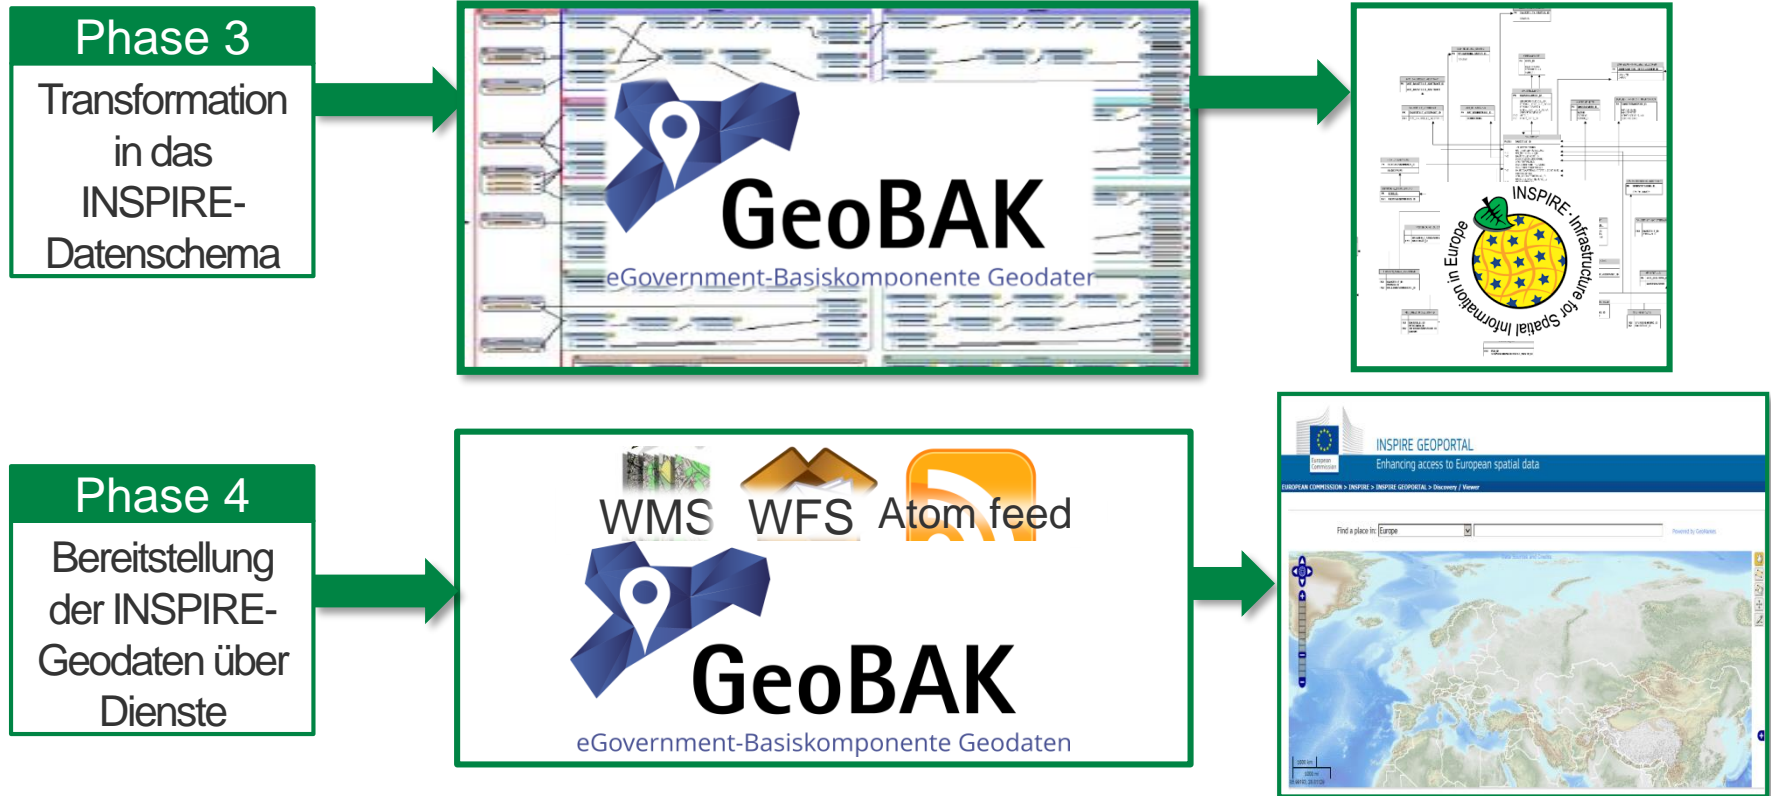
Phase 3

Transformation in das INSPIRE-Datenschema

GeoBAK
eGovernment-Basiskomponente Geodaten

INSPIRE-Infrastructure for Spatial Information in Europe

Phase 4

Bereitstellung der INSPIRE-Geodaten über Dienste

WMS WFS Atom feed

GeoBAK
eGovernment-Basiskomponente Geodaten

INSPIRE GEOPORTAL
Enhancing access to European spatial data

EUROPEAN COMMISSION > INSPIRE > INSPIRE GEOPORTAL > Discovery / Viewer

Find a place in: Europe